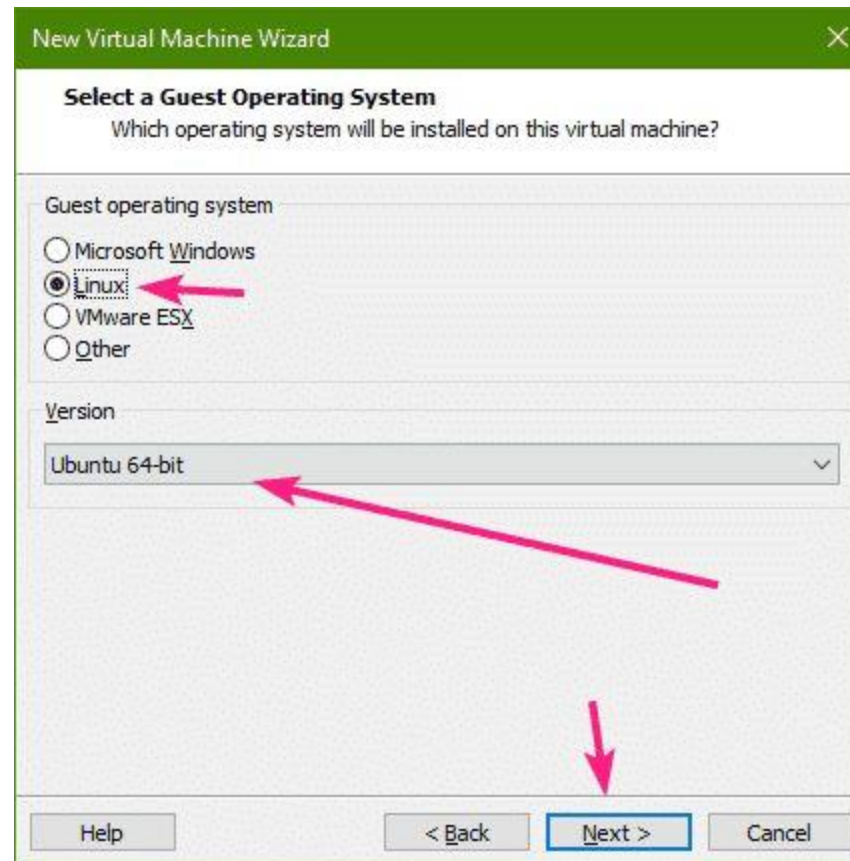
New Virtual Machine Wizard

Select a Guest Operating System
Which operating system will be installed on this virtual machine?

Guest operating system

Microsoft Windows
Linux
VMware ESX
Other

Version

Ubuntu 64-bit

Help
< Back
Next >
Cancel